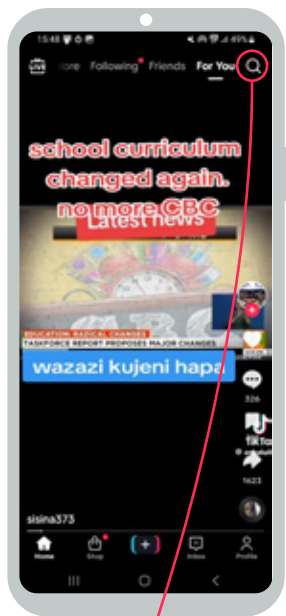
15:48 49%

LIVE ore Following Friends For You

school curriculum changed again. no more CBC

Latest news

EDUCATION: RADICAL CHANGES
TASKFORCE REPORT PROPOSES MAJOR CHANGES

wazazi kujeni hapa

326

1623

sisina373

Home Shop + Inbox Profile